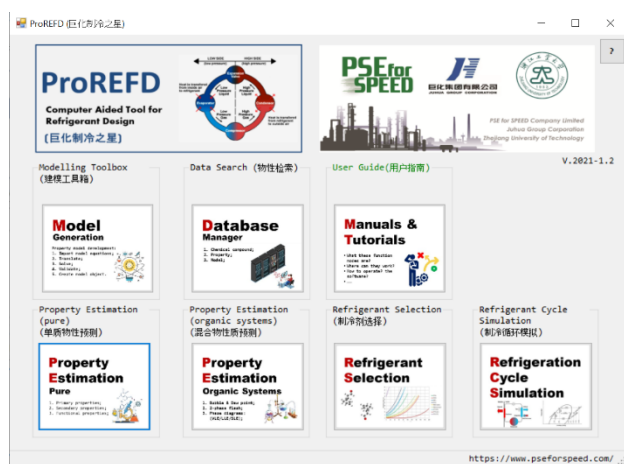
ProREFD (巨化制冷之星)

?

ProREFD

Computer Aided Tool for Refrigerant Design

(巨化制冷之星)

PSE for SPEED

巨化集团有限公司

JUHUA GROUP CORPORATION

PSE for SPEED Company Limited
Juhua Group Corporation
Zhejiang University of Technology

V.2021-1.2

Modelling Toolbox
(建模工具箱)

Model Generation

Property model development:
1. Import model equations;
2. Translate;
3. Solve;
4. Validate;
5. Create model object.

Data Search (物性检索)

Database Manager

1. Chemical compound;
2. Property;
3. Model;

User Guide(用户指南)

Manuals & Tutorials

• What these function nodes are?
• Where can they work?
• How to operate the software?
• ...

Property Estimation (pure)
(单质物性预测)

Property Estimation Pure

1. Primary properties;
2. Secondary properties;
3. Functional properties;

Property Estimation (organic systems)
(混合物性质预测)

Property Estimation Organic Systems

1. Bubble & Dew point;
2. 2-phase flash;
3. Phase diagrams (VLE/LLE/SLE);

Refrigerant Selection
(制冷剂选择)

Refrigerant Selection

Refrigerant Cycle Simulation
(制冷循环模拟)

Refrigeration Cycle Simulation

https://www.pseforspeed.com/